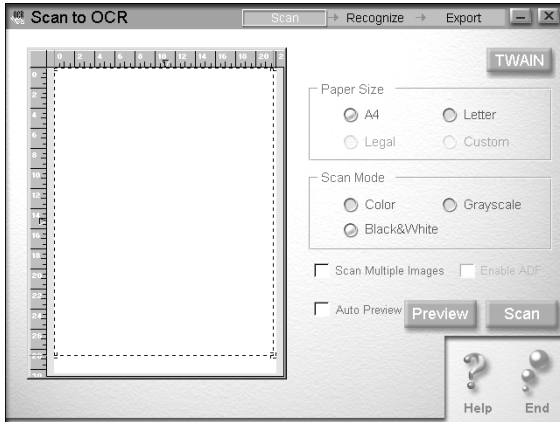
Scan to OCR
Scan → Recognize → Export

TWAIN

Paper Size
A4
Letter
Legal
Custom

Scan Mode
Color
Grayscale
Black&White

Scan Multiple Images
Enable ADF

Auto Preview
Preview
Scan

Help
End

0 2 4 6 8 10 12 14 16 18 20

0 2 4 6 8 10 12 14 16 18 20 22 24 26 28 30